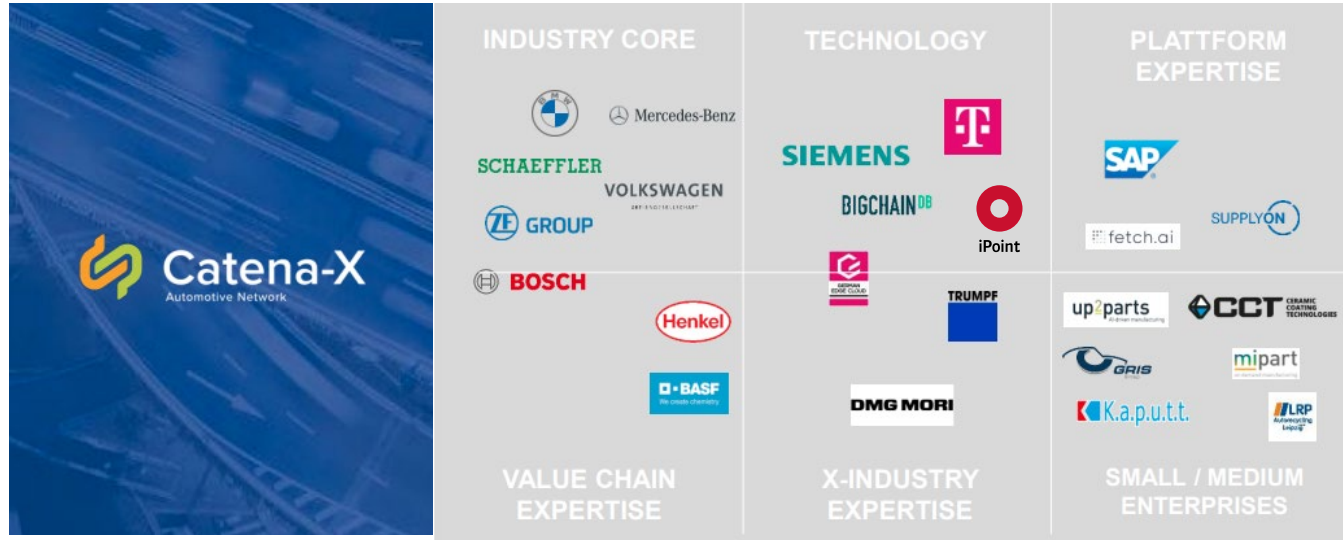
Catena-X
Automotive Network

INDUSTRY CORE

BMW
Mercedes-Benz
SCHAEFFLER
VOLKSWAGEN
AKTIENGESELLSCHAFT
ZF GROUP
BOSCH
Henkel
BASF
We create chemistry

VALUE CHAIN EXPERTISE

TECHNOLOGY

T
SIEMENS
BIGCHAINDB
iPoint
GERMAN EDGE CLOUD
TRUMPF
DMG MORI

X-INDUSTRY EXPERTISE

PLATTFORM EXPERTISE

SAP
fetch.ai
SUPPLYON
up2parts
CCT CERAMIC COATING TECHNOLOGIES
GRIS
mipart
K.a.p.u.t.t.
LRP Autorecycling Leipzig

SMALL / MEDIUM ENTERPRISES